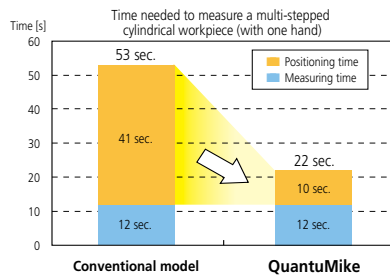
Time needed to measure a multi-stepped cylindrical workpiece (with one hand)

Time [s]

60
50
40
30
20
10
0

53 sec.

41 sec.

12 sec.

Positioning time
Measuring time

22 sec.

10 sec.

12 sec.

Conventional model

QuantuMike